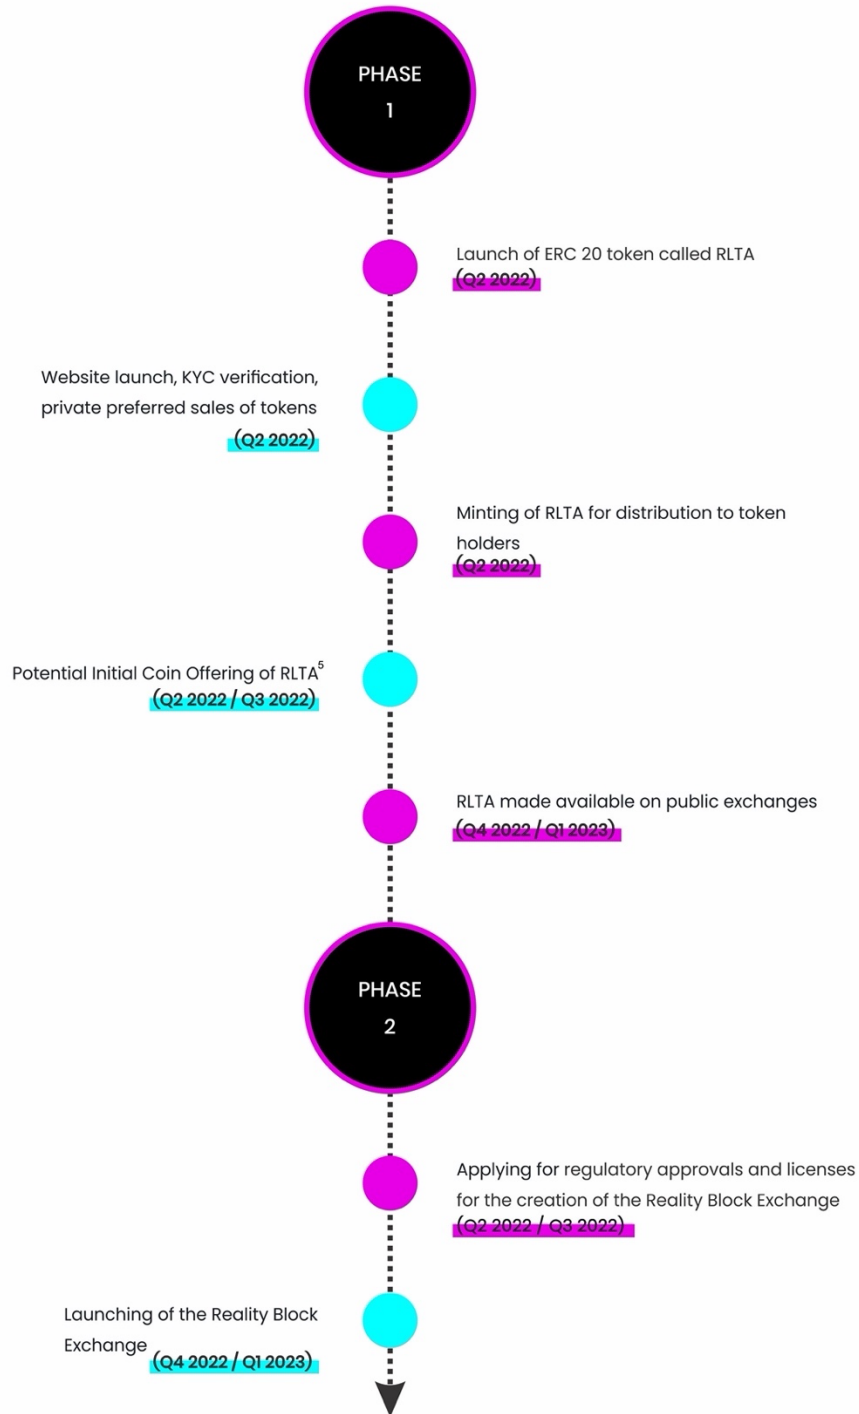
PHASE
1

Launch of ERC 20 token called RLTA
(Q2 2022)

Website launch, KYC verification, private preferred sales of tokens
(Q2 2022)

Minting of RLTA for distribution to token holders
(Q2 2022)

Potential Initial Coin Offering of RLTA$^5$
(Q2 2022 / Q3 2022)

RLTA made available on public exchanges
(Q4 2022 / Q1 2023)

PHASE
2

Applying for regulatory approvals and licenses for the creation of the Reality Block Exchange
(Q2 2022 / Q3 2022)

Launching of the Reality Block Exchange
(Q4 2022 / Q1 2023)